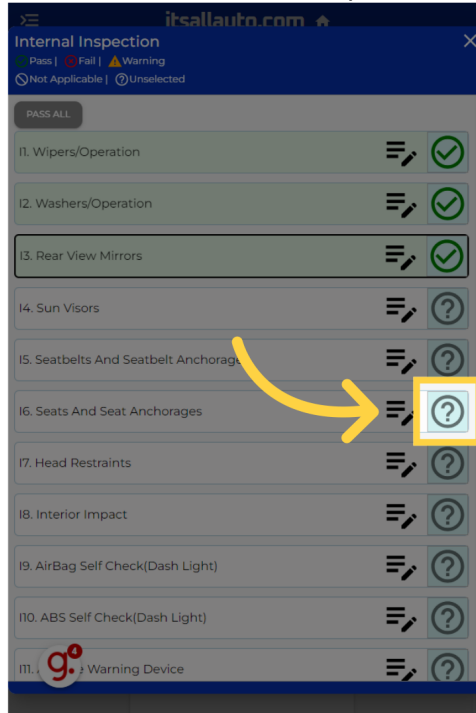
itsallauto.com

Internal Inspection
Pass | Fail | Warning
Not Applicable | Unselected

PASS ALL

I1. Wipers/Operation

I2. Washers/Operation

I3. Rear View Mirrors

I4. Sun Visors

I5. Seatbelts And Seatbelt Anchorage

I6. Seats And Seat Anchorages

I7. Head Restraints

I8. Interior Impact

I9. AirBag Self Check(Dash Light)

I10. ABS Self Check(Dash Light)

I11. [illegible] Warning Device

4